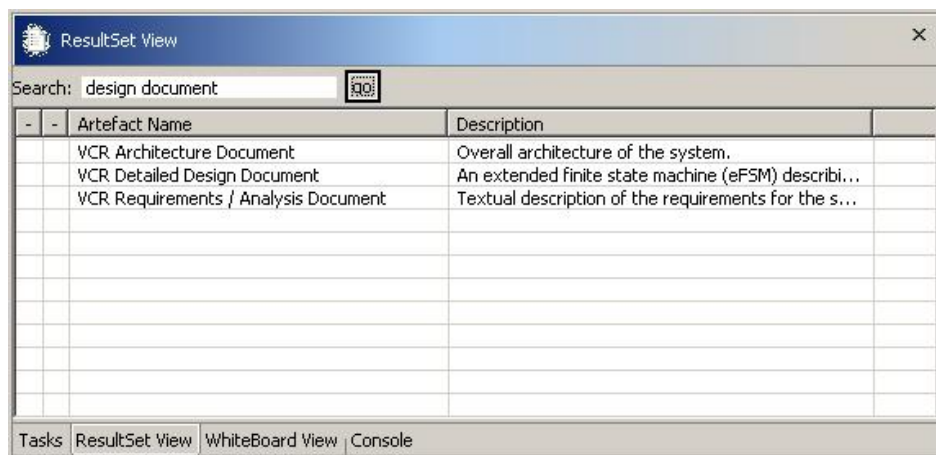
ResultSet View ×

Search: design document go

| - | - | Artefact Name | Description |
|---|---|---|---|
| | | VCR Architecture Document | Overall architecture of the system. |
| | | VCR Detailed Design Document | An extended finite state machine (eFSM) describi... |
| | | VCR Requirements / Analysis Document | Textual description of the requirements for the s... |

Tasks ResultSet View WhiteBoard View Console